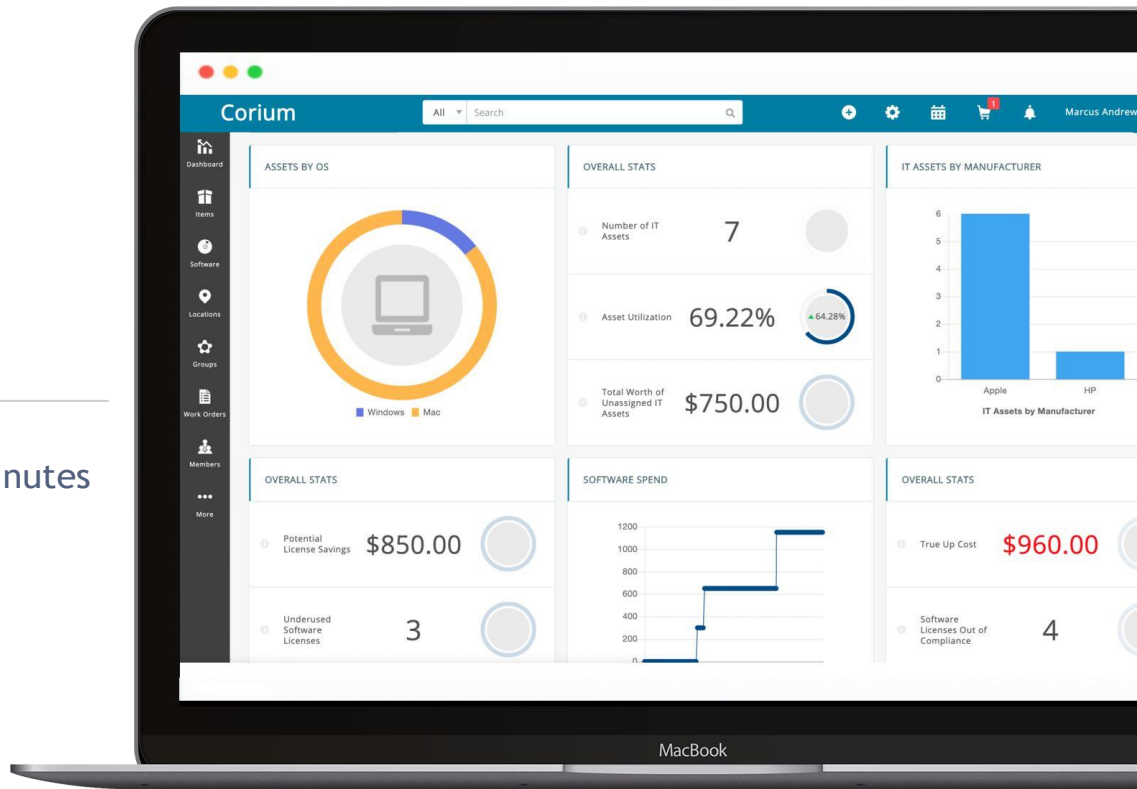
nutes

Corium

All ▾ Search

1

Marcus Andrew

Dashboard

Items

Software

Locations

Groups

Work Orders

Members

•••

More

ASSETS BY OS

Windows Mac

OVERALL STATS

Number of IT Assets 7

Asset Utilization 69.22% ▲64.28%

Total Worth of Unassigned IT Assets $750.00

IT ASSETS BY MANUFACTURER

6
5
4
3
2
1
0

Apple HP

IT Assets by Manufacturer

OVERALL STATS

Potential License Savings $850.00

Underused Software Licenses 3

SOFTWARE SPEND

1200
1000
800
600
400
200
0

OVERALL STATS

True Up Cost $960.00

Software Licenses Out of Compliance 4

MacBook